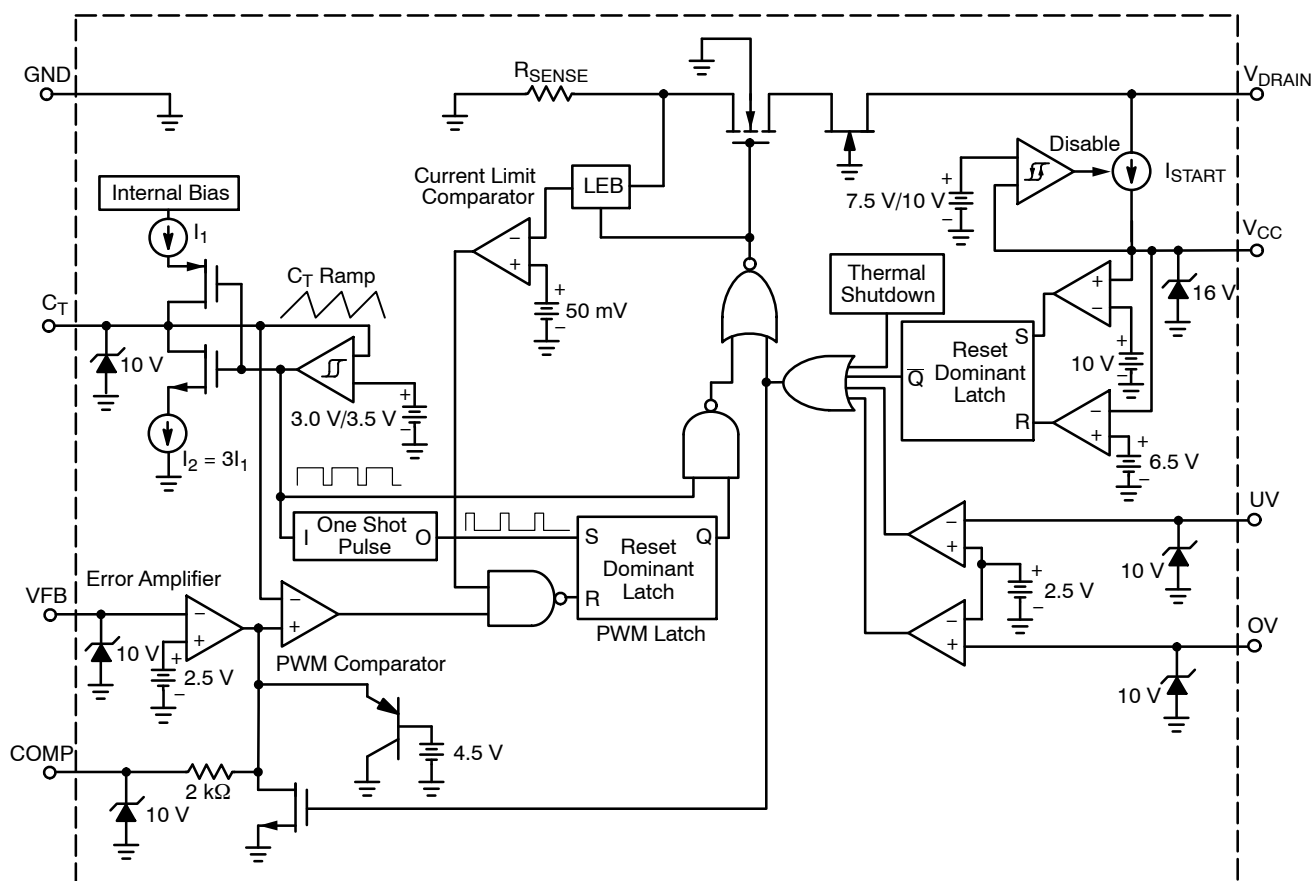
GND

$R_{SENSE}$

$V_{DRAIN}$

Disable

Internal Bias

Current Limit Comparator

LEB

$I_{START}$

7.5 V/10 V

$I_1$

$V_{CC}$

$C_T$ Ramp

Thermal Shutdown

$C_T$

50 mV

16 V

10 V

Reset Dominant Latch

S

$\overline{Q}$

R

10 V

3.0 V/3.5 V

6.5 V

$I_2 = 3I_1$

UV

I

One Shot Pulse

O

S

Reset Dominant Latch

Q

R

10 V

Error Amplifier

2.5 V

VFB

PWM Latch

OV

10 V

2.5 V

PWM Comparator

10 V

4.5 V

COMP

2 kΩ

10 V